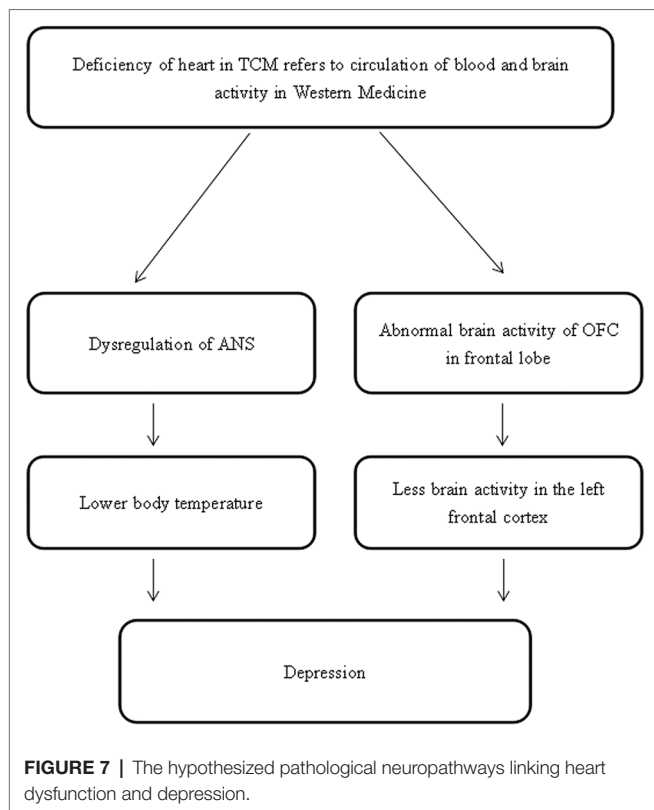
Deficiency of heart in TCM refers to circulation of blood and brain activity in Western Medicine

Dysregulation of ANS

Abnormal brain activity of OFC in frontal lobe

Lower body temperature

Less brain activity in the left frontal cortex

Depression

**FIGURE 7 |** The hypothesized pathological neuropathways linking heart dysfunction and depression.